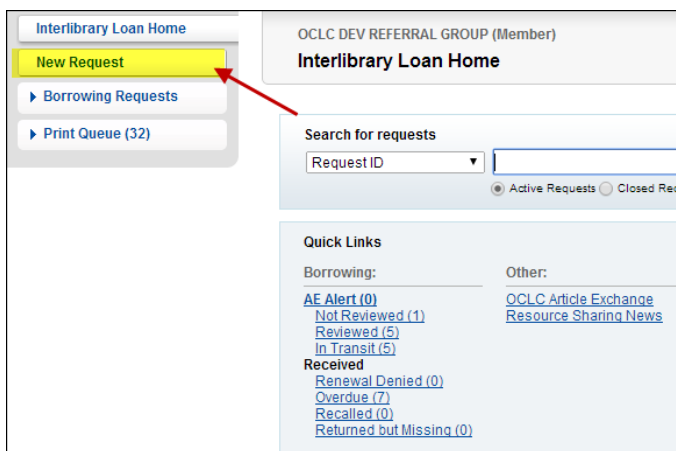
Interlibrary Loan Home

New Request

Borrowing Requests

Print Queue (32)

OCLC DEV REFERRAL GROUP (Member)

Interlibrary Loan Home

Search for requests

Request ID

Active Requests Closed Re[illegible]

Quick Links

Borrowing:

AE Alert (0)
Not Reviewed (1)
Reviewed (5)
In Transit (5)
Received
Renewal Denied (0)
Overdue (7)
Recalled (0)
Returned but Missing (0)

Other:

OCLC Article Exchange
Resource Sharing News